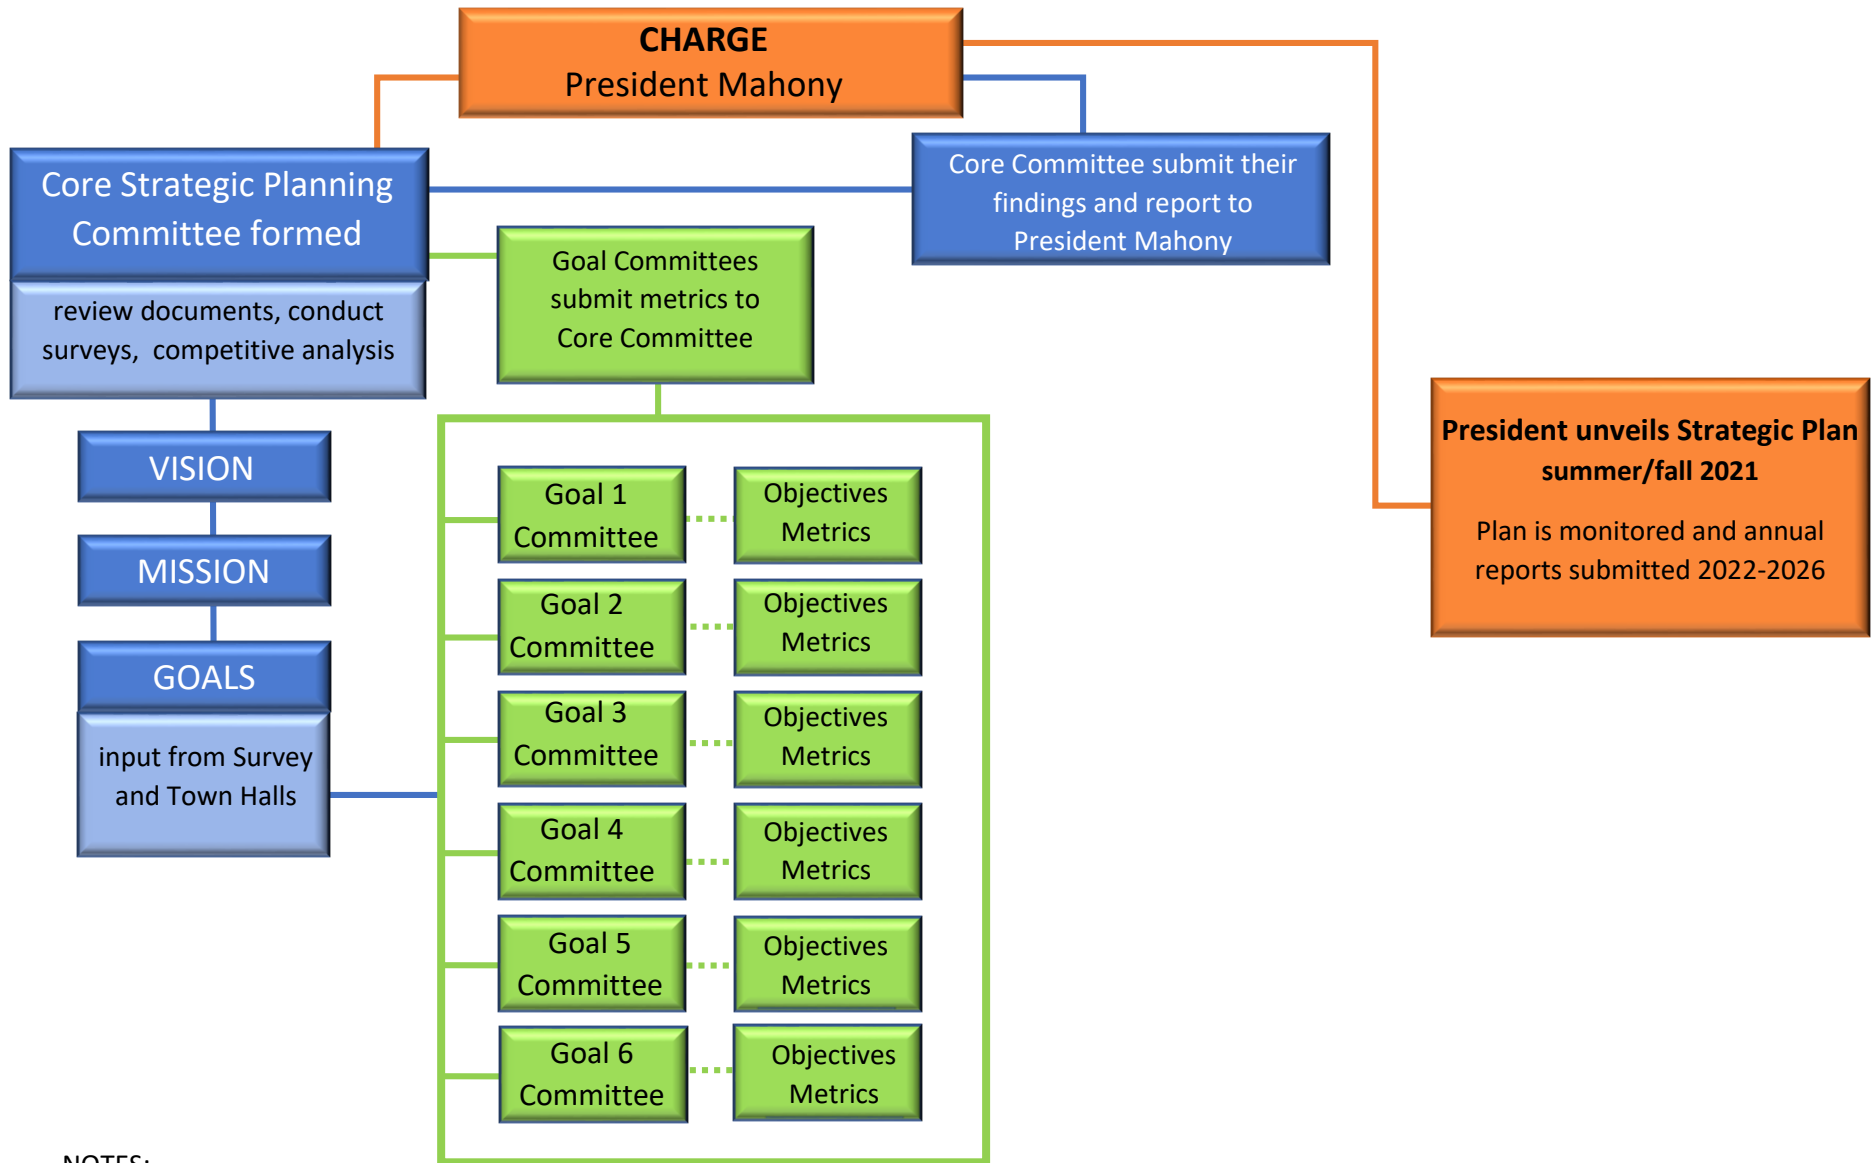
CHARGE
President Mahony

Core Strategic Planning Committee formed

review documents, conduct surveys, competitive analysis

Core Committee submit their findings and report to President Mahony

Goal Committees submit metrics to Core Committee

VISION

MISSION

GOALS

input from Survey and Town Halls

Goal 1 Committee

Objectives Metrics

Goal 2 Committee

Objectives Metrics

Goal 3 Committee

Objectives Metrics

Goal 4 Committee

Objectives Metrics

Goal 5 Committee

Objectives Metrics

Goal 6 Committee

Objectives Metrics

President unveils Strategic Plan summer/fall 2021

Plan is monitored and annual reports submitted 2022-2026

NOTES: